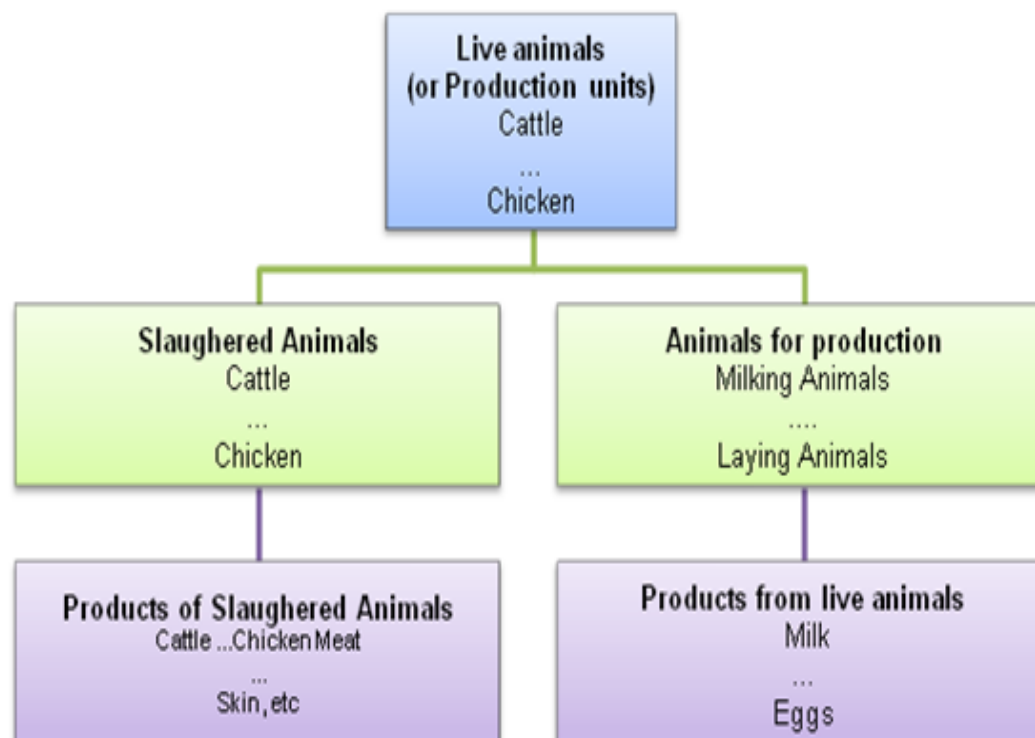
Live animals
(or Production units)
Cattle
...
Chicken

Slaughered Animals
Cattle
...
Chicken

Animals for production
Milking Animals
....
Laying Animals

Products of Slaughered Animals
Cattle ...Chicken Meat
...
Skin, etc

Products from live animals
Milk
...
Eggs